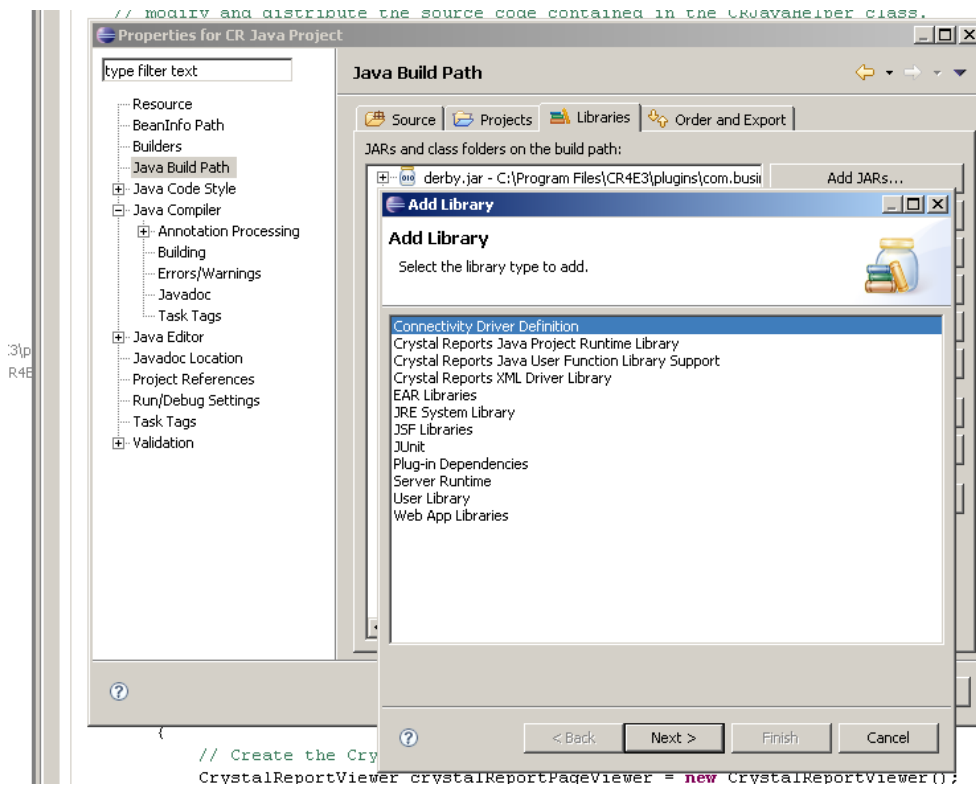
// modify and distribute the source code contained in the CRJavaHelper class.

Properties for CR Java Project

type filter text

Resource
BeanInfo Path
Builders
Java Build Path
Java Code Style
Java Compiler
Annotation Processing
Building
Errors/Warnings
Javadoc
Task Tags
Java Editor
Javadoc Location
Project References
Run/Debug Settings
Task Tags
Validation

Java Build Path

Source | Projects | Libraries | Order and Export

JARs and class folders on the build path:

derby.jar - C:\Program Files\CR4E3\plugins\com.busi

Add JARs...

:3\p
R4E

Add Library

Add Library

Select the library type to add.

Connectivity Driver Definition
Crystal Reports Java Project Runtime Library
Crystal Reports Java User Function Library Support
Crystal Reports XML Driver Library
EAR Libraries
JRE System Library
JSF Libraries
JUnit
Plug-in Dependencies
Server Runtime
User Library
Web App Libraries

< Back | Next > | Finish | Cancel

{
// Create the Cry
CrystalReportViewer crystalReportPageViewer = new CrystalReportViewer();